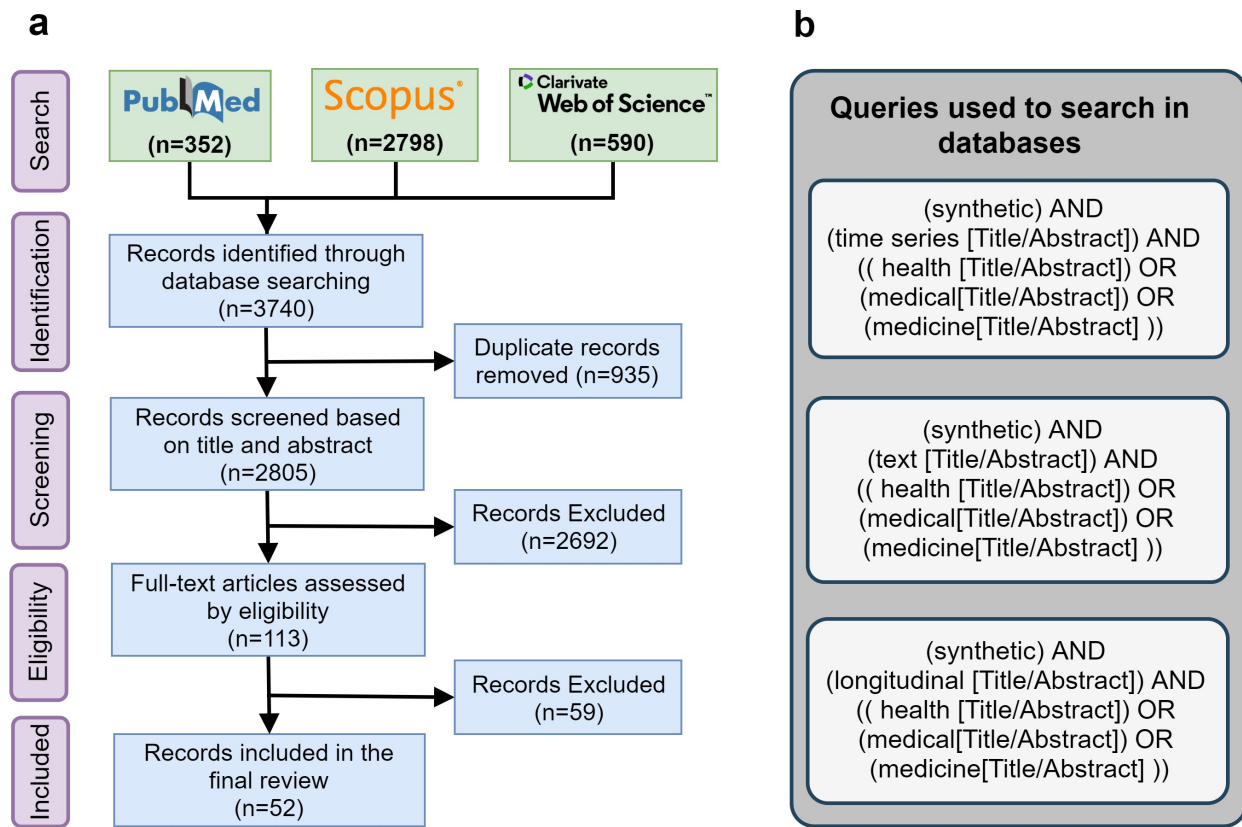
a

Search

PubMed
(n=352)

Scopus
(n=2798)

Clarivate
Web of Science™
(n=590)

Identification

Records identified through database searching
(n=3740)

Duplicate records removed (n=935)

Screening

Records screened based on title and abstract
(n=2805)

Records Excluded
(n=2692)

Eligibility

Full-text articles assessed by eligibility
(n=113)

Records Excluded
(n=59)

Included

Records included in the final review
(n=52)

b

Queries used to search in databases

(synthetic) AND
(time series [Title/Abstract]) AND
(( health [Title/Abstract]) OR
(medical[Title/Abstract]) OR
(medicine[Title/Abstract] ))

(synthetic) AND
(text [Title/Abstract]) AND
(( health [Title/Abstract]) OR
(medical[Title/Abstract]) OR
(medicine[Title/Abstract] ))

(synthetic) AND
(longitudinal [Title/Abstract]) AND
(( health [Title/Abstract]) OR
(medical[Title/Abstract]) OR
(medicine[Title/Abstract] ))